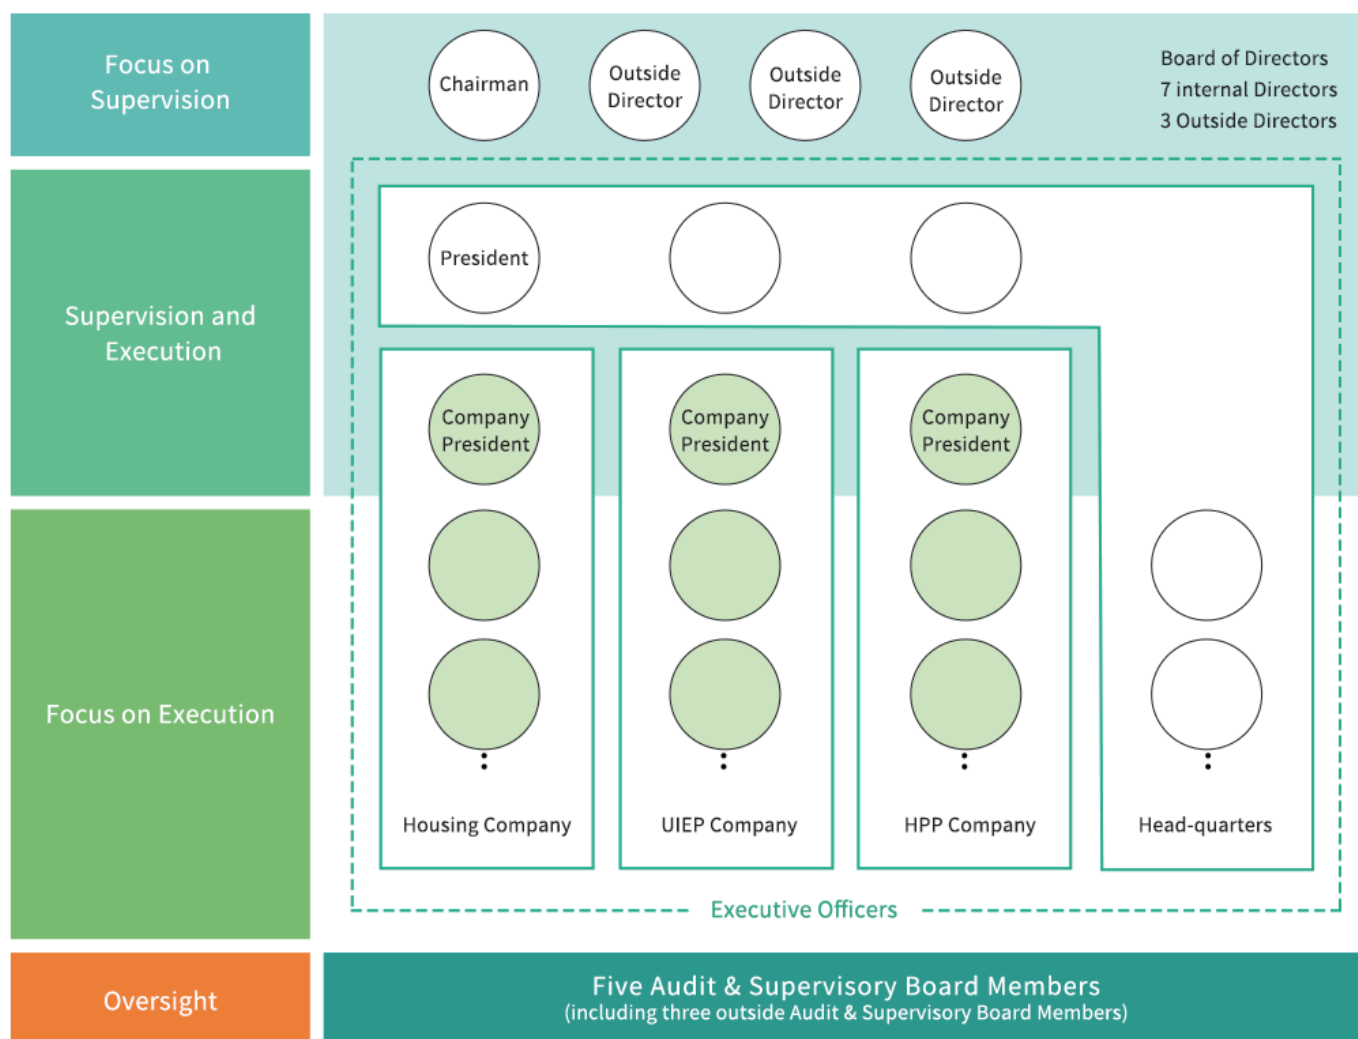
Focus on Supervision

Chairman

Outside Director

Outside Director

Outside Director

Board of Directors
7 internal Directors
3 Outside Directors

Supervision and Execution

President

Company President

Company President

Company President

Focus on Execution

Housing Company

UIEP Company

HPP Company

Head-quarters

Executive Officers

Oversight

Five Audit & Supervisory Board Members
(including three outside Audit & Supervisory Board Members)